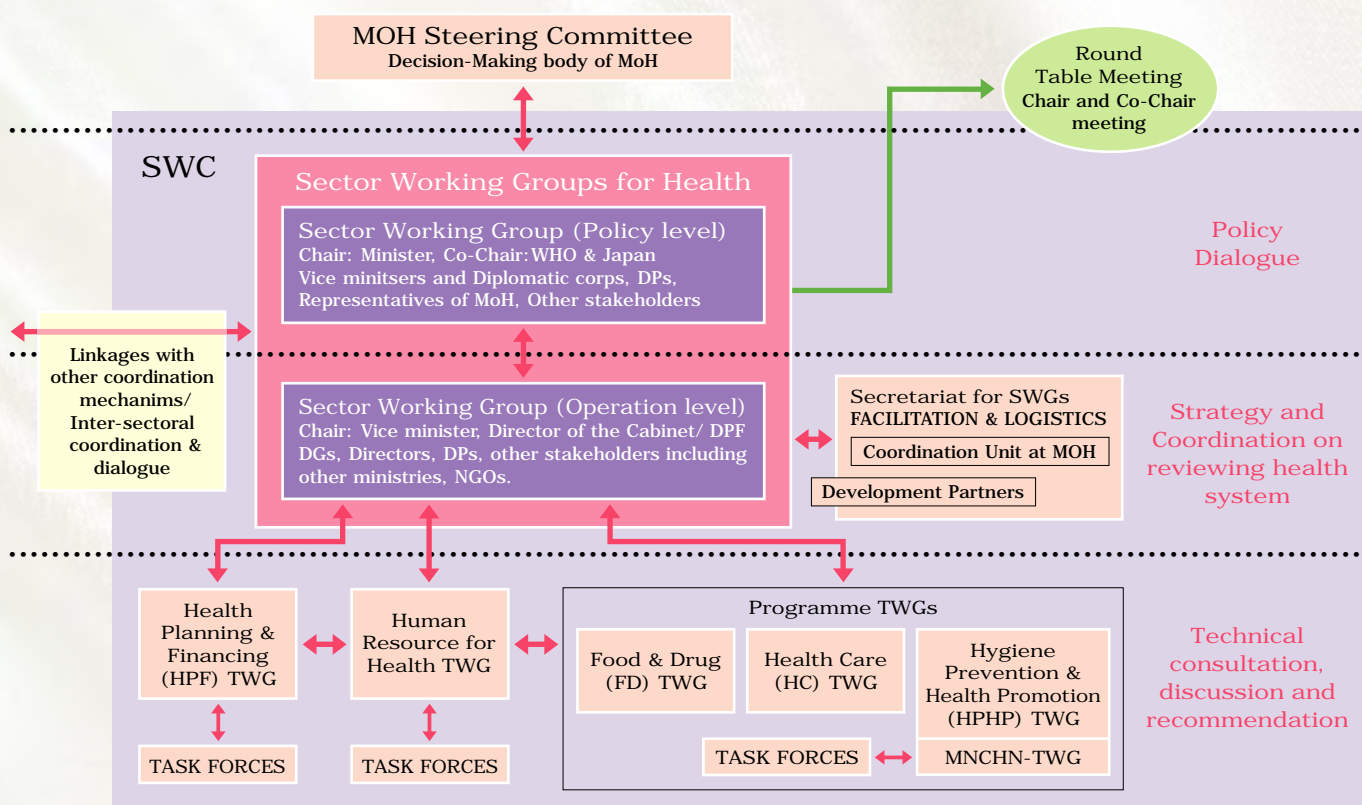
MOH Steering Committee
Decision-Making body of MoH

Round Table Meeting
Chair and Co-Chair meeting

SWC

Sector Working Groups for Health

Sector Working Group (Policy level)
Chair: Minister, Co-Chair: WHO & Japan
Vice minitsers and Diplomatic corps, DPs, Representatives of MoH, Other stakeholders

Policy Dialogue

Linkages with other coordination mechanims/ Inter-sectoral coordination & dialogue

Sector Working Group (Operation level)
Chair: Vice minister, Director of the Cabinet/ DPF
DGs, Directors, DPs, other stakeholders including other ministries, NGOs.

Secretariat for SWGs
FACILITATION & LOGISTICS
Coordination Unit at MOH
Development Partners

Strategy and Coordination on reviewing health system

Health Planning & Financing (HPF) TWG

Human Resource for Health TWG

Programme TWGs

Food & Drug (FD) TWG

Health Care (HC) TWG

Hygiene Prevention & Health Promotion (HPHP) TWG

Technical consultation, discussion and recommendation

TASK FORCES

TASK FORCES

TASK FORCES

MNCHN-TWG